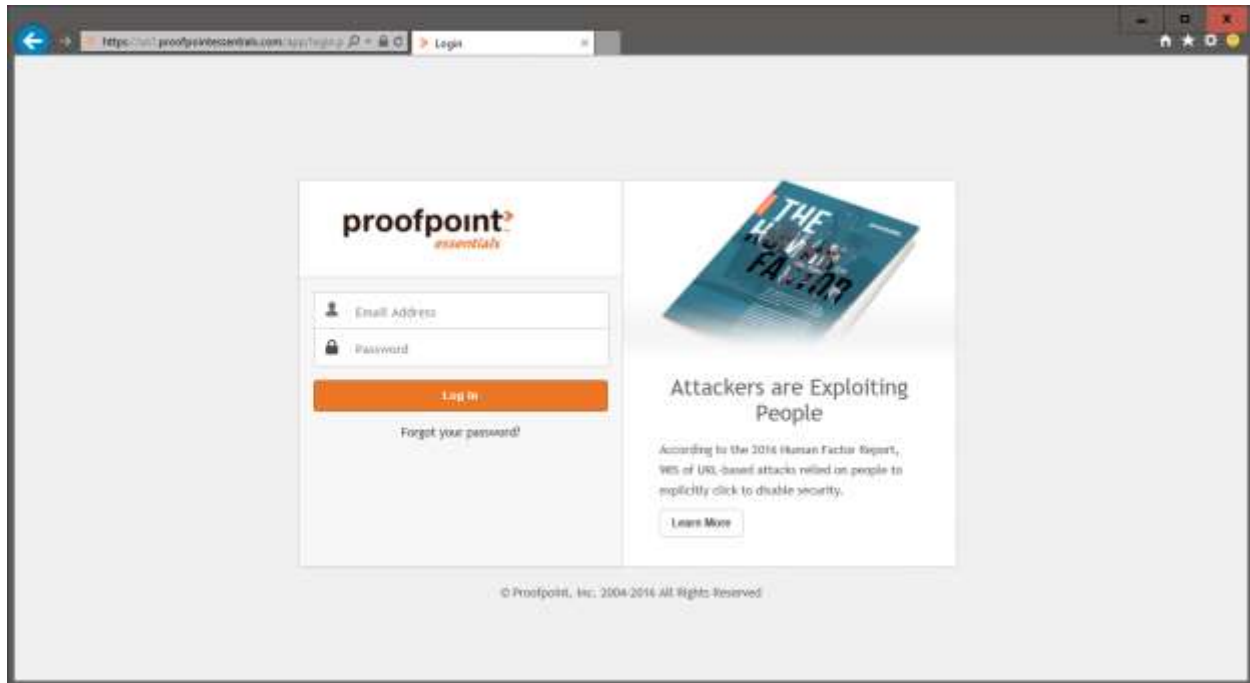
https://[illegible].proofpointessentials.com/app/login.p

Login

proofpoint
essentials

Email Address

Password

Log In

Forgot your password?

THE HUMAN FACTOR

Attackers are Exploiting People

According to the 2016 Human Factor Report, 99% of URL-based attacks relied on people to explicitly click to disable security.

Learn More

© Proofpoint, Inc. 2004-2016 All Rights Reserved